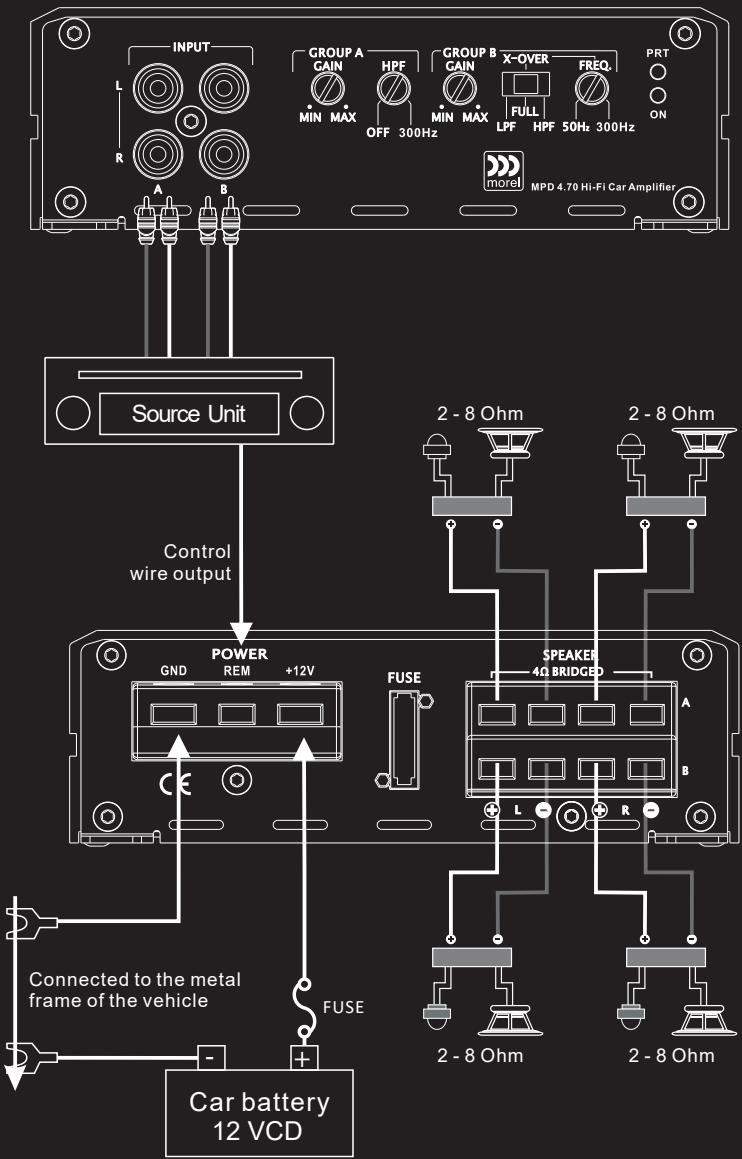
INPUT
L
R
A
B
GROUP A
GAIN
MIN MAX
HPF
OFF 300Hz
GROUP B
GAIN
MIN MAX
X-OVER
FULL
LPF HPF
FREQ.
50Hz 300Hz
PRT
ON
morel
MPD 4.70 Hi-Fi Car Amplifier

Source Unit

Control wire output

2 - 8 Ohm
2 - 8 Ohm

POWER
GND REM +12V
FUSE
SPEAKER
4Ω BRIDGED
A
B
L
R
CE

Connected to the metal frame of the vehicle

FUSE
-
+
Car battery
12 VCD

2 - 8 Ohm
2 - 8 Ohm